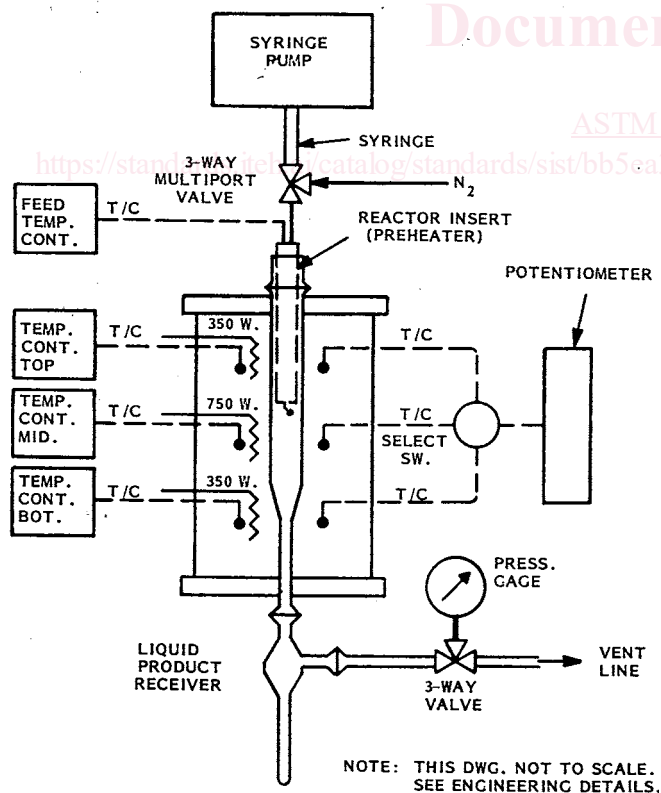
Documen

ASTM

https://standards.iteh.ai/catalog/standards/sist/bb5ea

SYRINGE PUMP

SYRINGE

3-WAY MULTIPORT VALVE

$N_2$

FEED TEMP. CONT.

T/C

REACTOR INSERT (PREHEATER)

POTENTIOMETER

TEMP. CONT. TOP

T/C

350 W.

T/C

TEMP. CONT. MID.

T/C

750 W.

T/C

SELECT SW.

TEMP. CONT. BOT.

T/C

350 W.

T/C

PRESS. GAGE

LIQUID PRODUCT RECEIVER

VENT LINE

3-WAY VALVE

NOTE: THIS DWG. NOT TO SCALE. SEE ENGINEERING DETAILS.